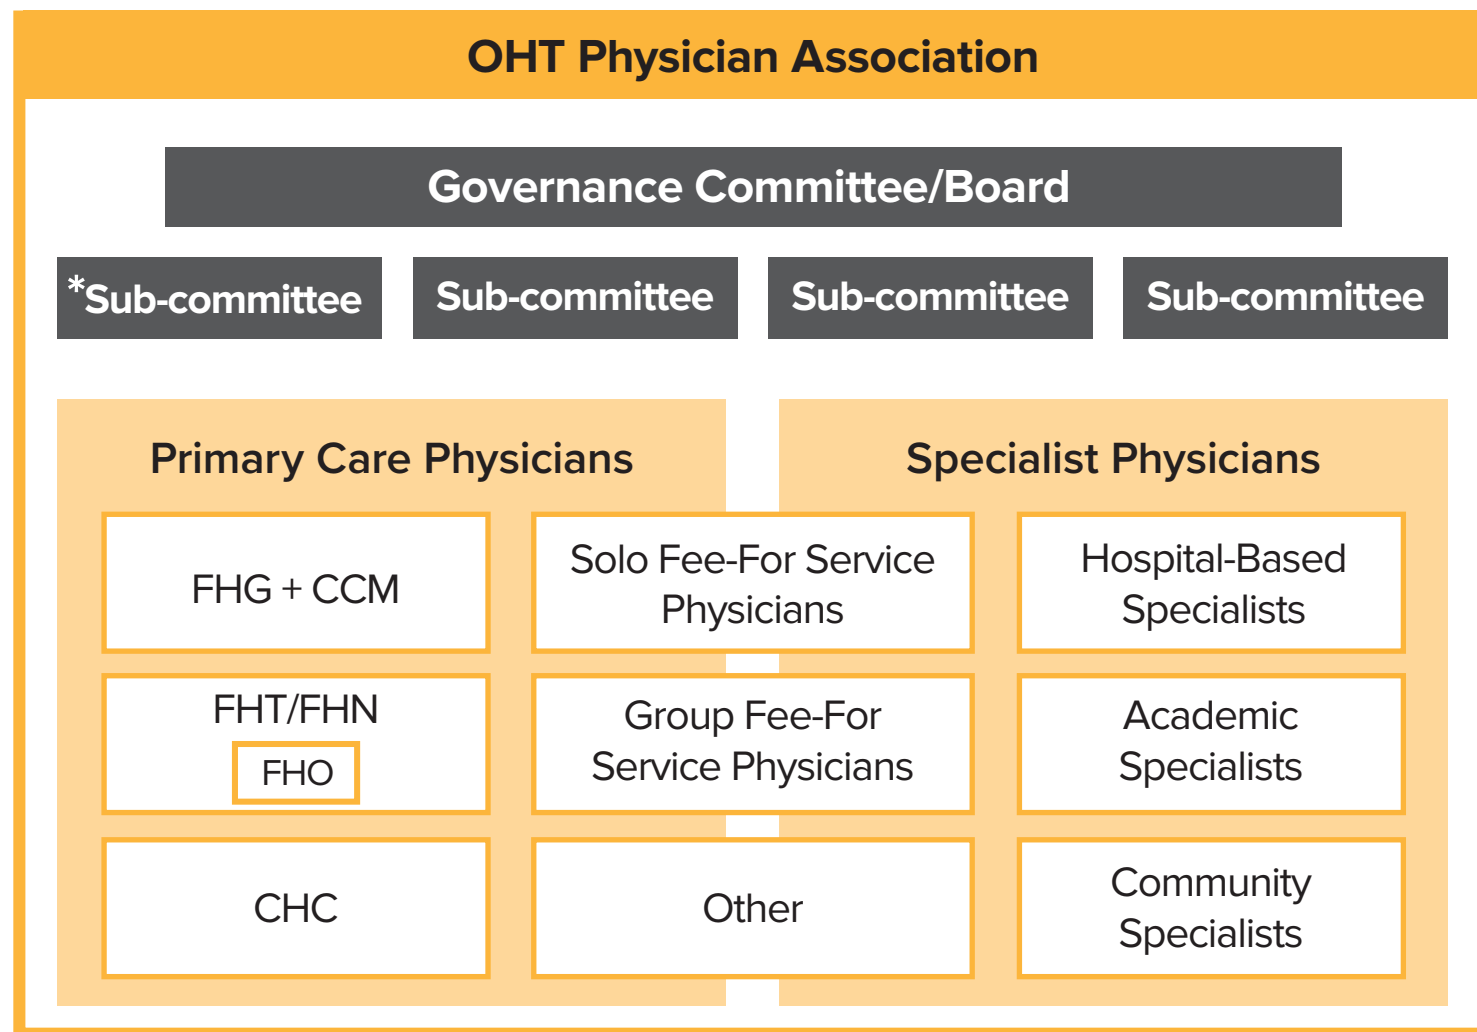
OHT Physician Association

Governance Committee/Board

*Sub-committee

Sub-committee

Sub-committee

Sub-committee

Primary Care Physicians

Specialist Physicians

FHG + CCM

Solo Fee-For Service Physicians

Hospital-Based Specialists

FHT/FHN

FHO

Group Fee-For Service Physicians

Academic Specialists

CHC

Other

Community Specialists